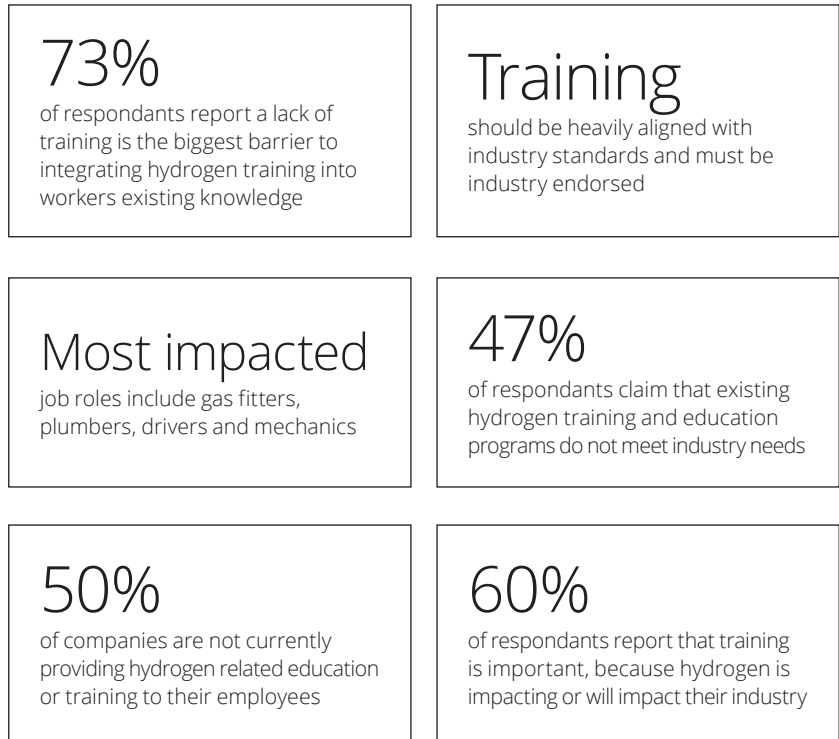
73%
of respondants report a lack of training is the biggest barrier to integrating hydrogen training into workers existing knowledge

Training
should be heavily aligned with industry standards and must be industry endorsed

Most impacted
job roles include gas fitters, plumbers, drivers and mechanics

47%
of respondants claim that existing hydrogen training and education programs do not meet industry needs

50%
of companies are not currently providing hydrogen related education or training to their employees

60%
of respondants report that training is important, because hydrogen is impacting or will impact their industry